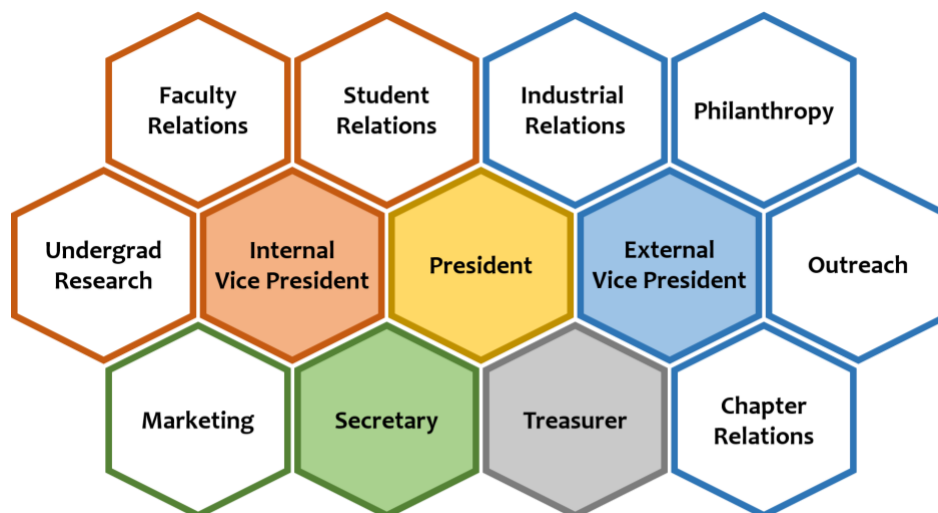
Faculty Relations

Student Relations

Industrial Relations

Philanthropy

Undergrad Research

Internal Vice President

President

External Vice President

Outreach

Marketing

Secretary

Treasurer

Chapter Relations